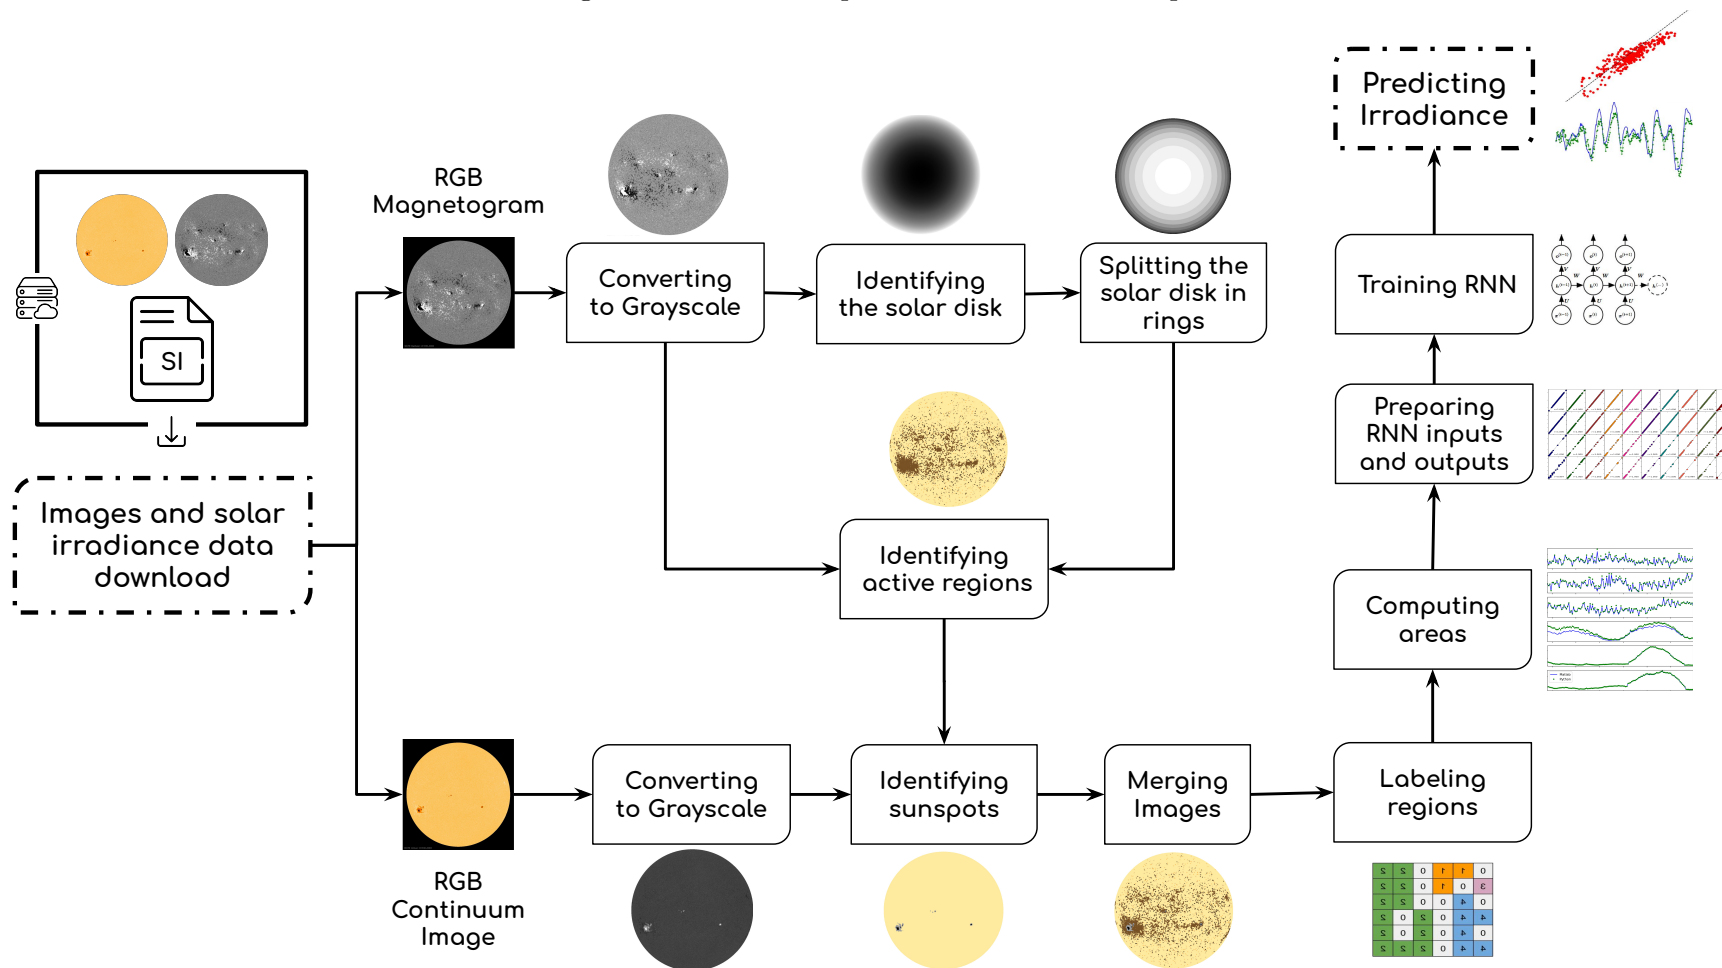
SI

Images and solar irradiance data download

RGB Magnetogram

Converting to Grayscale

Identifying the solar disk

Splitting the solar disk in rings

Predicting Irradiance

Training RNN

Preparing RNN inputs and outputs

Identifying active regions

Computing areas

RGB Continuum Image

Converting to Grayscale

Identifying sunspots

Merging Images

Labeling regions